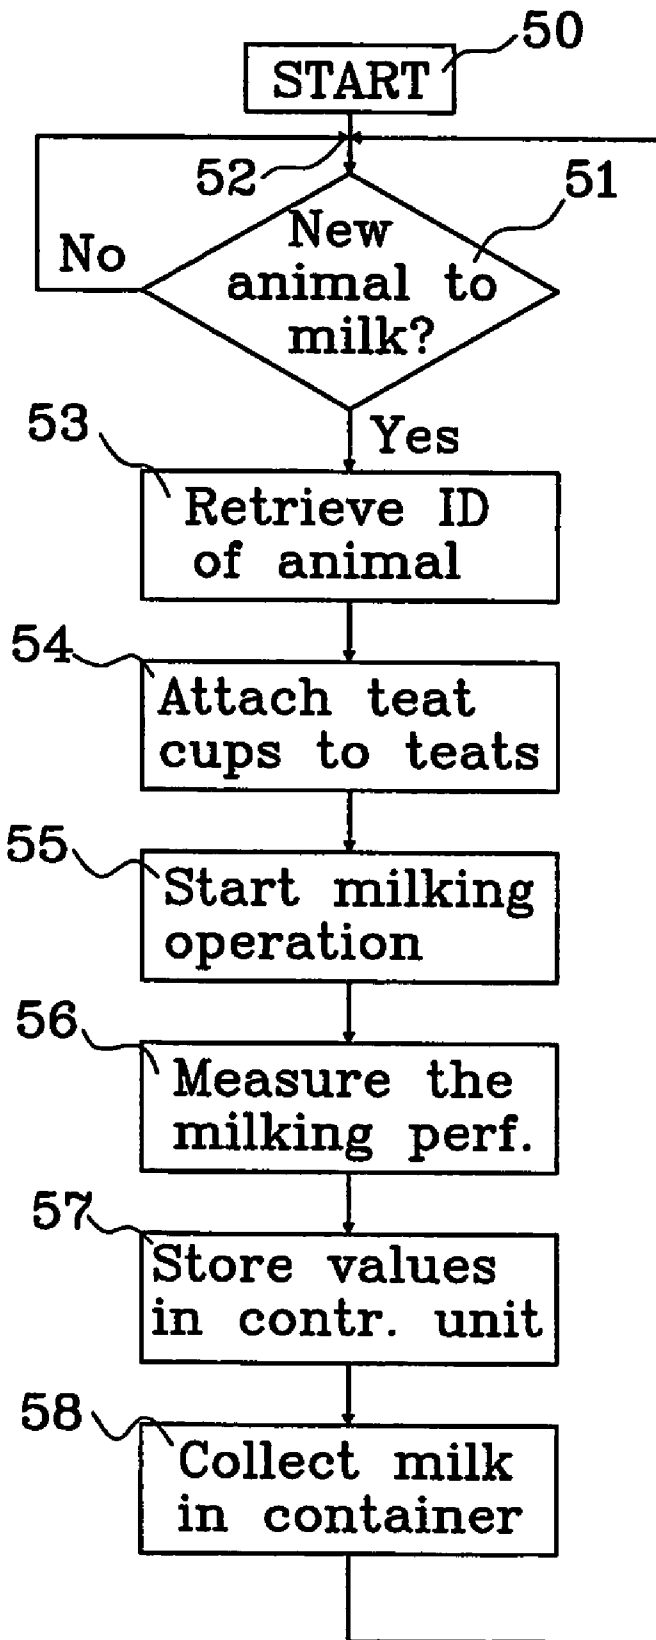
50
START

52
51
No
New animal to milk?
Yes

53
Retrieve ID of animal

54
Attach teat cups to teats

55
Start milking operation

56
Measure the milking perf.

57
Store values in contr. unit

58
Collect milk in container